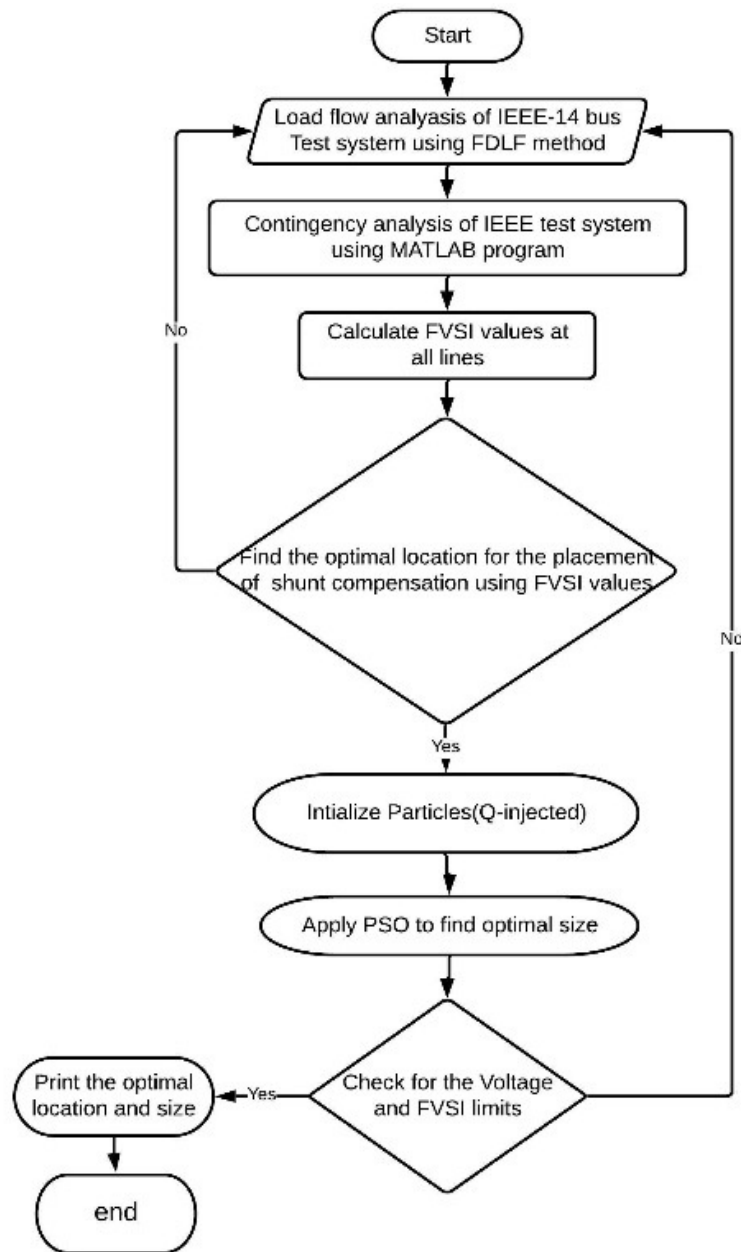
Start

Load flow analaysis of IEEE-14 bus Test system using FDLF method

Contingency analysis of IEEE test system using MATLAB program

Calculate FVSI values at all lines

No

Find the optimal location for the placement of shunt compensation using FVSI values

No

Yes

Intialize Particles(Q-injected)

Apply PSO to find optimal size

Check for the Voltage and FVSI limits

Yes

Print the optimal location and size

end